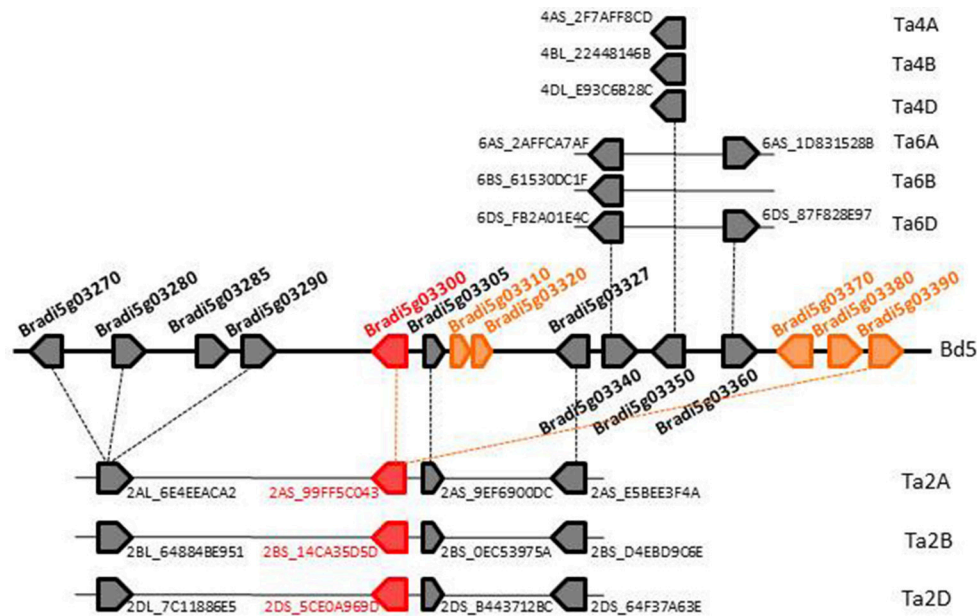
4AS_2F7AFF8CD
Ta4A
4BL_22448146B
Ta4B
4DL_E93C6B28C
Ta4D
6AS_2AFFCA7AF
6AS_1D831528B
Ta6A
6BS_61530DC1F
Ta6B
6DS_FB2A01E4C
6DS_87F828E97
Ta6D
Bradi5g03270
Bradi5g03280
Bradi5g03285
Bradi5g03290
Bradi5g03300
Bradi5g03305
Bradi5g03310
Bradi5g03320
Bradi5g03327
Bradi5g03370
Bradi5g03380
Bradi5g03390
Bd5
Bradi5g03340
Bradi5g03350
Bradi5g03360
2AL_6E4EEACA2
2AS_99FF5C043
2AS_9EF6900DC
2AS_E5BEE3F4A
Ta2A
2BL_64884BE951
2BS_14CA35D5D
2BS_0EC53975A
2BS_D4EBD906E
Ta2B
2DL_7C11886E5
2DS_5CE0A969D
2DS_B443712BC
2DS_64F37A63E
Ta2D